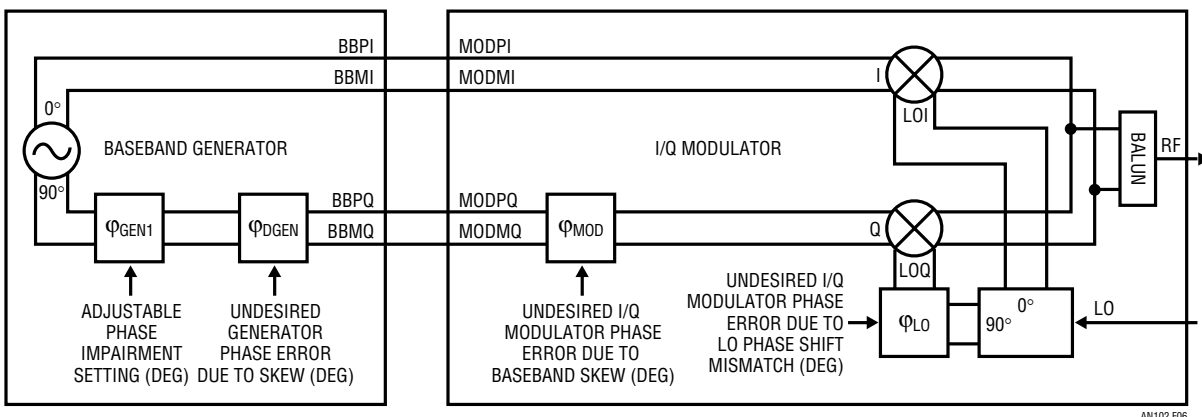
BBPI
BBMI
0°
BASEBAND GENERATOR
90°
$\varphi_{GEN1}$
$\varphi_{DGEN}$
BBPQ
BBMQ
ADJUSTABLE PHASE IMPAIRMENT SETTING (DEG)
UNDESIRED GENERATOR PHASE ERROR DUE TO SKEW (DEG)
MODPI
MODMI
I
LOI
I/Q MODULATOR
BALUN
RF
MODPQ
MODMQ
$\varphi_{MOD}$
Q
LOQ
UNDESIRED I/Q MODULATOR PHASE ERROR DUE TO BASEBAND SKEW (DEG)
UNDESIRED I/Q MODULATOR PHASE ERROR DUE TO LO PHASE SHIFT MISMATCH (DEG)
$\varphi_{LO}$
0°
90°
LO
AN102 F06